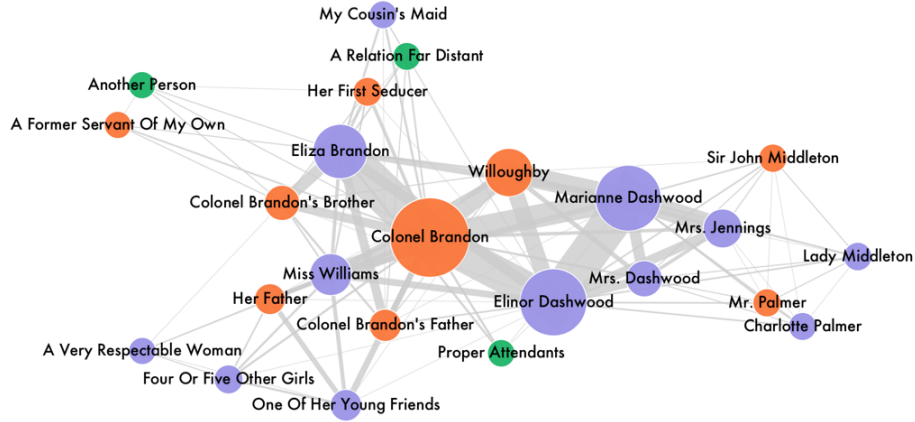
My Cousin's Maid
A Relation Far Distant
Another Person
Her First Seducer
A Former Servant Of My Own
Eliza Brandon
Sir John Middleton
Willoughby
Marianne Dashwood
Colonel Brandon's Brother
Colonel Brandon
Mrs. Jennings
Lady Middleton
Miss Williams
Mrs. Dashwood
Her Father
Elinor Dashwood
Mr. Palmer
Colonel Brandon's Father
Charlotte Palmer
A Very Respectable Woman
Proper Attendants
Four Or Five Other Girls
One Of Her Young Friends